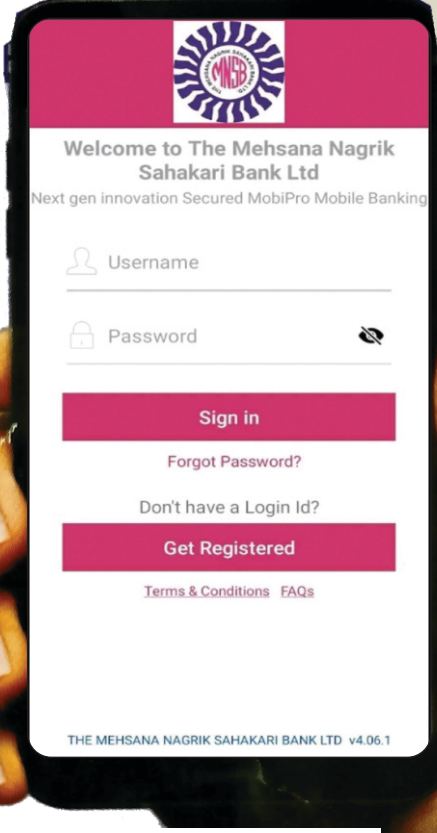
MNSB

THE MEHSANA NAGRIK SAHAKARI BANK LTD

Welcome to The Mehsana Nagrik Sahakari Bank Ltd

Next gen innovation Secured MobiPro Mobile Banking

Username

Password

Sign in

Forgot Password?

Don't have a Login Id?

Get Registered

Terms & Conditions FAQs

THE MEHSANA NAGRIK SAHAKARI BANK LTD v4.06.1